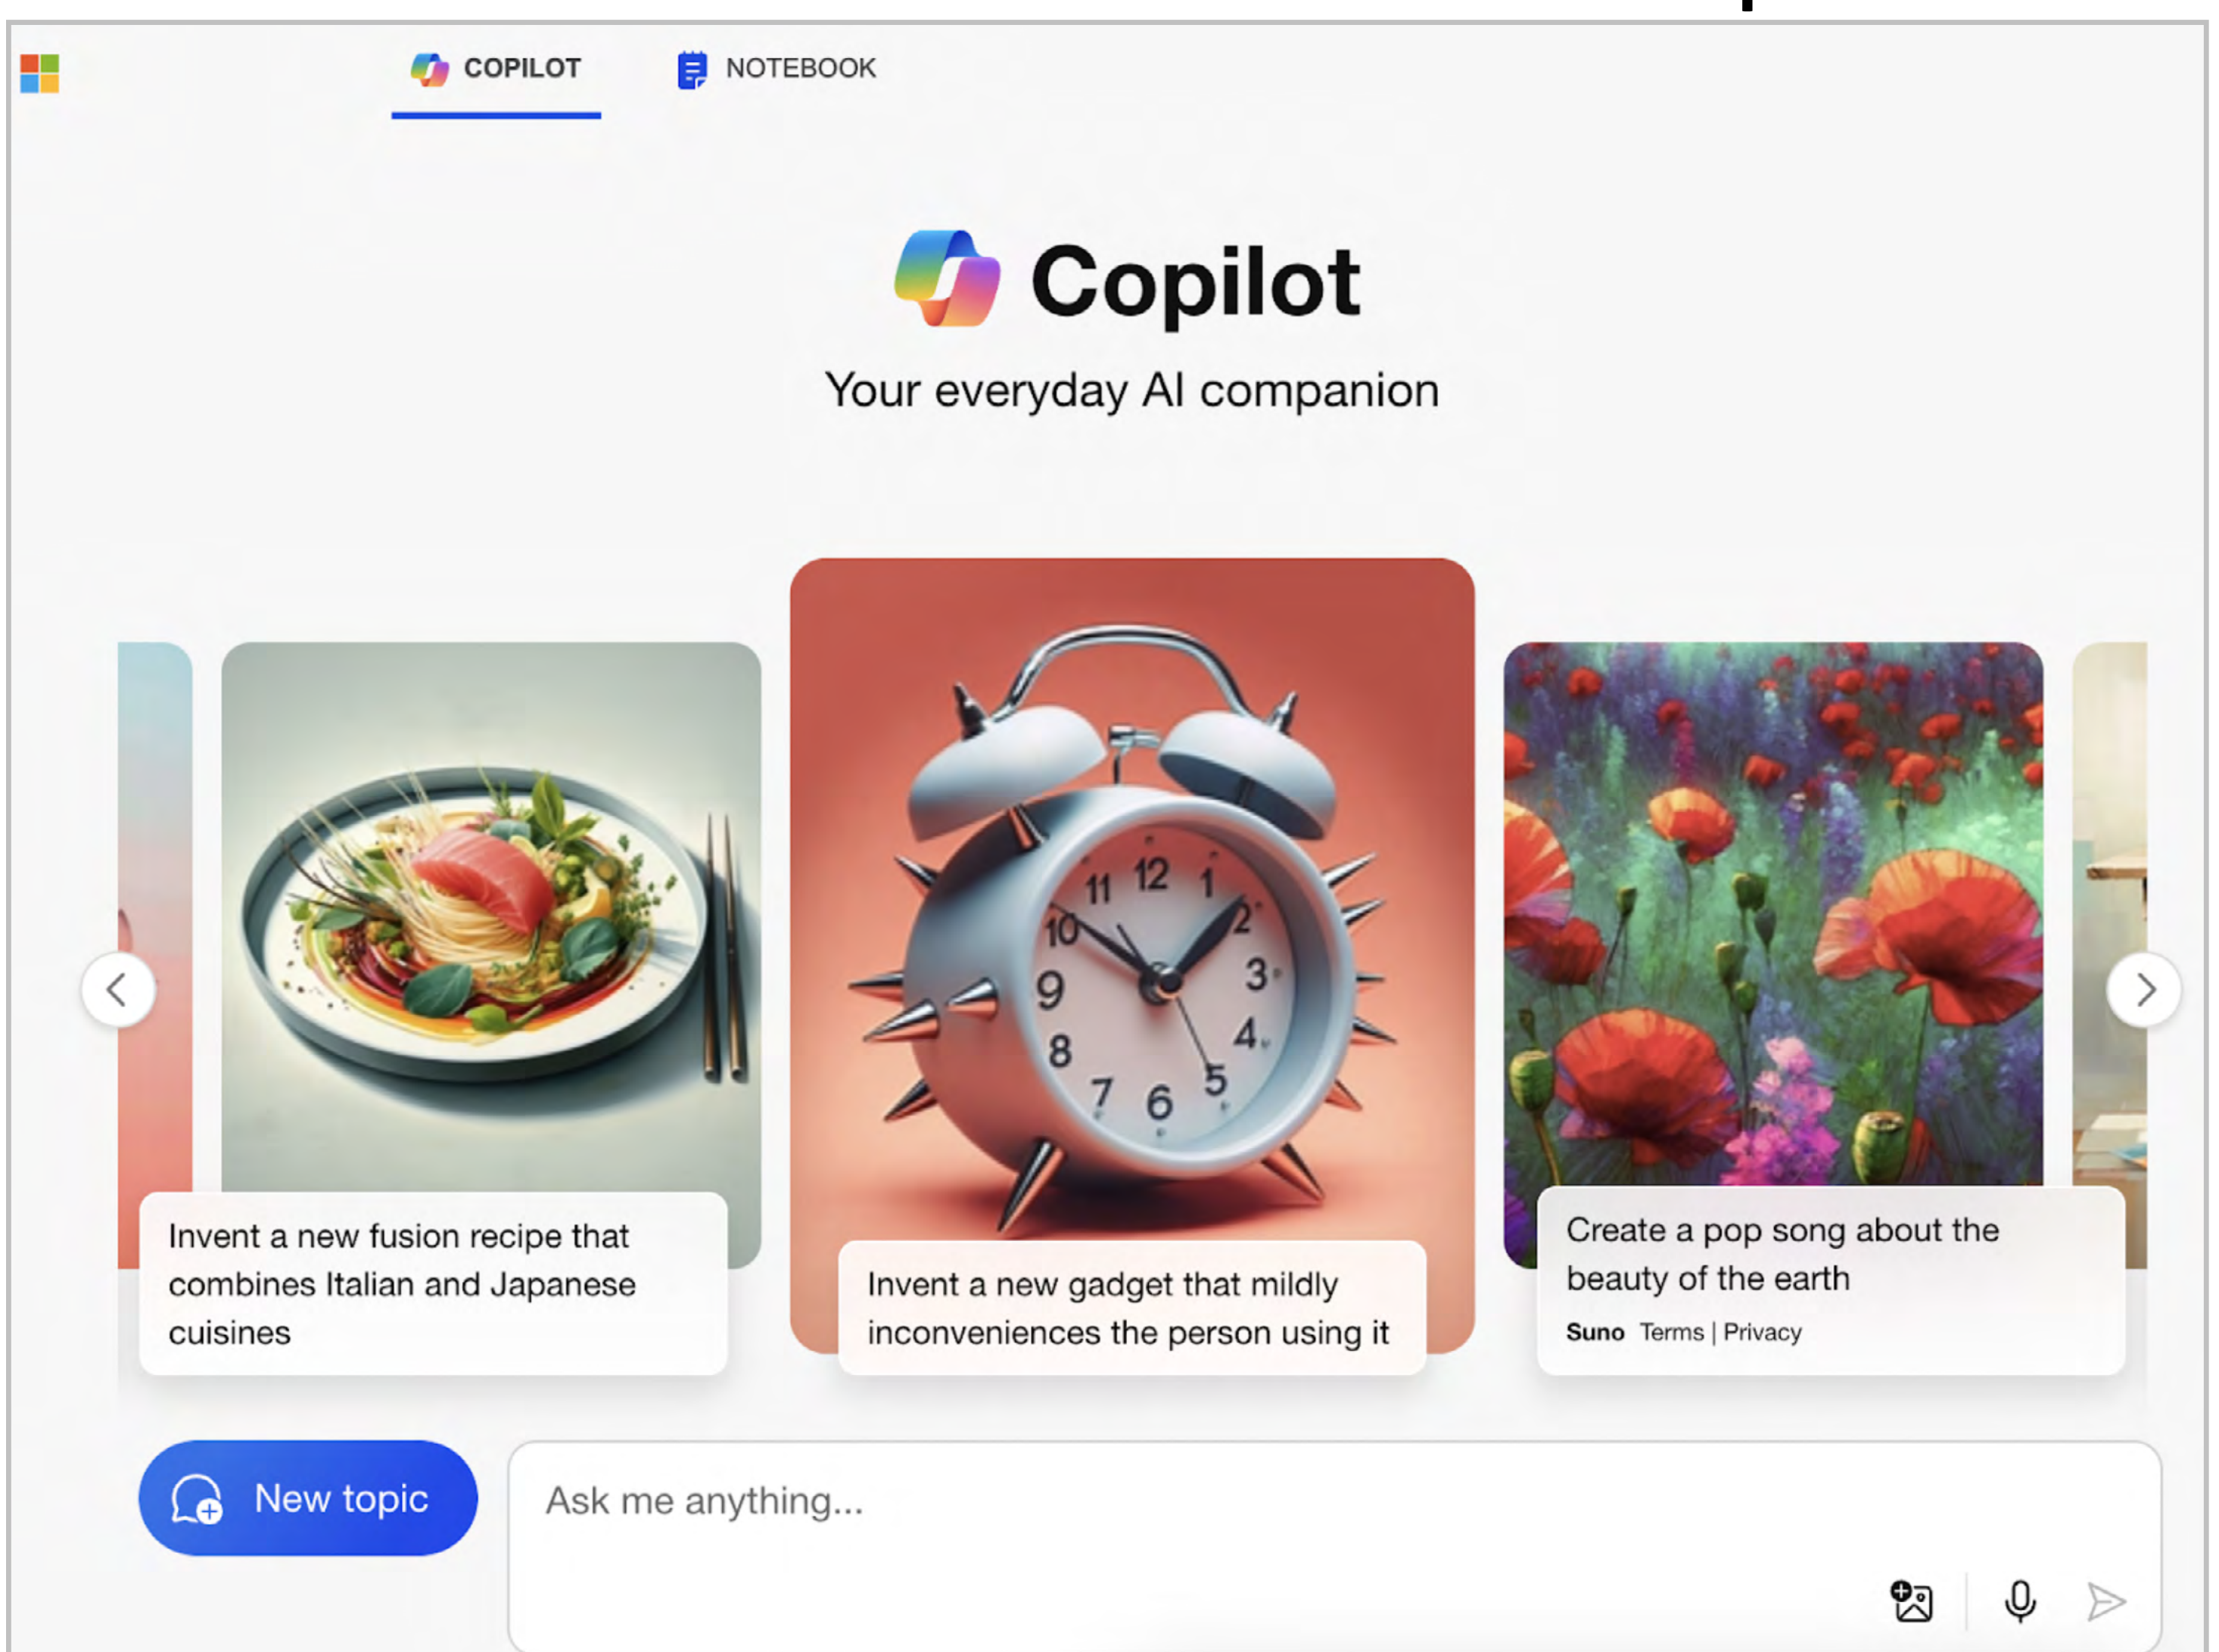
COPILOT NOTEBOOK

Copilot

Your everyday AI companion

Invent a new fusion recipe that combines Italian and Japanese cuisines

Invent a new gadget that mildly inconveniences the person using it

Create a pop song about the beauty of the earth

Suno Terms | Privacy

New topic

Ask me anything...